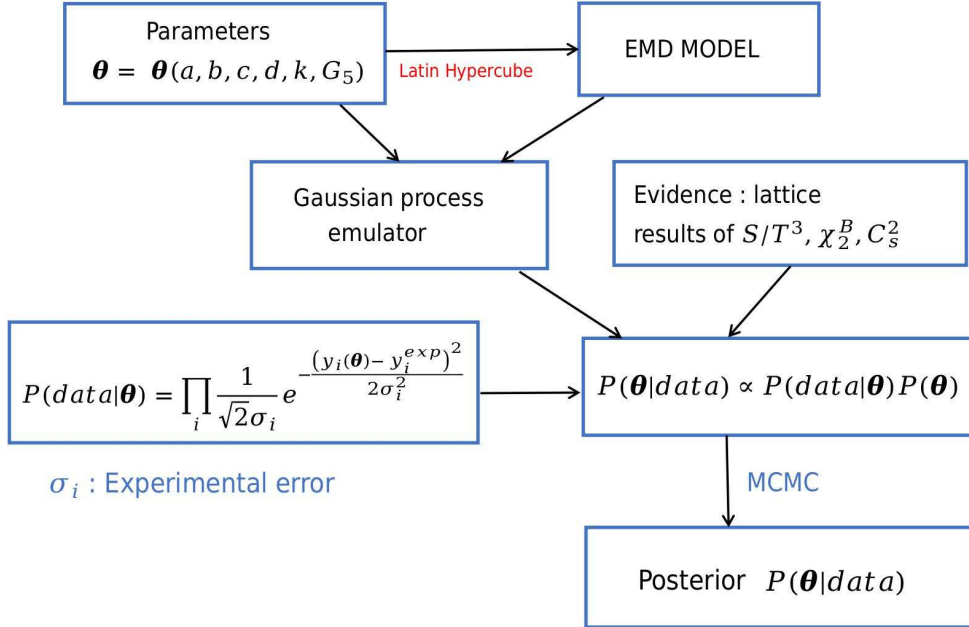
Parameters
$\boldsymbol{\theta} = \boldsymbol{\theta}(a, b, c, d, k, G_5)$

Latin Hypercube

EMD MODEL

Gaussian process emulator

Evidence : lattice results of $S/T^3$, $\chi_2^B$, $C_s^2$

$P(data|\boldsymbol{\theta}) = \prod_i \frac{1}{\sqrt{2}\sigma_i} e^{-\frac{(y_i(\boldsymbol{\theta}) - y_i^{exp})^2}{2\sigma_i^2}}$

$P(\boldsymbol{\theta}|data) \propto P(data|\boldsymbol{\theta})P(\boldsymbol{\theta})$

$\sigma_i$ : Experimental error

MCMC

Posterior $P(\boldsymbol{\theta}|data)$